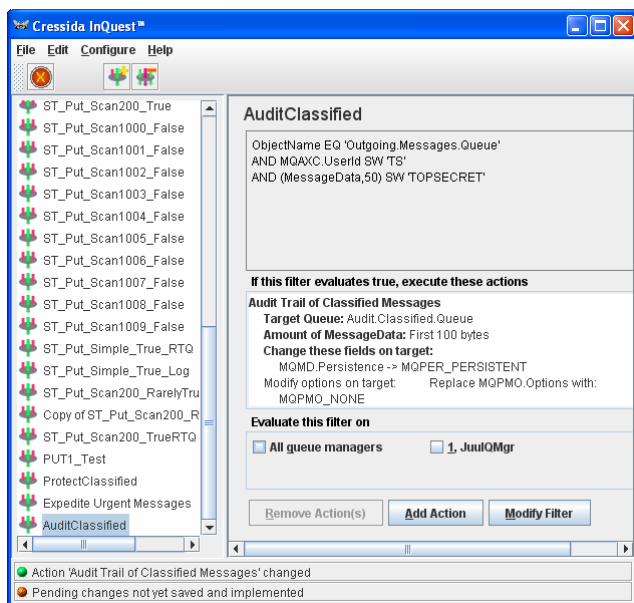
Cressida InQuest™

File Edit Configure Help

ST_Put_Scan200_True
ST_Put_Scan1000_False
ST_Put_Scan1001_False
ST_Put_Scan1002_False
ST_Put_Scan1003_False
ST_Put_Scan1004_False
ST_Put_Scan1005_False
ST_Put_Scan1006_False
ST_Put_Scan1007_False
ST_Put_Scan1008_False
ST_Put_Scan1009_False
ST_Put_Simple_True_RTQ
ST_Put_Simple_True_Log
ST_Put_Scan200_RarelyTru
Copy of ST_Put_Scan200_R
ST_Put_Scan200_TrueRTQ
PUT1_Test
ProtectClassified
Expedite Urgent Messages
AuditClassified

AuditClassified

ObjectName EQ 'Outgoing.Messages.Queue'
AND MQAXC.UserId SW 'TS'
AND (MessageData,50) SW 'TOPSECRET'

If this filter evaluates true, execute these actions

Audit Trail of Classified Messages
Target Queue: Audit.Classified.Queue
Amount of MessageData: First 100 bytes
Change these fields on target:
MQMD.Persistence -> MQPER_PERSISTENT
Modify options on target: Replace MQPMO.Options with:
MQPMO_NONE

Evaluate this filter on

All queue managers
1. JuulQMgr

Remove Action(s)
Add Action
Modify Filter

Action 'Audit Trail of Classified Messages' changed
Pending changes not yet saved and implemented